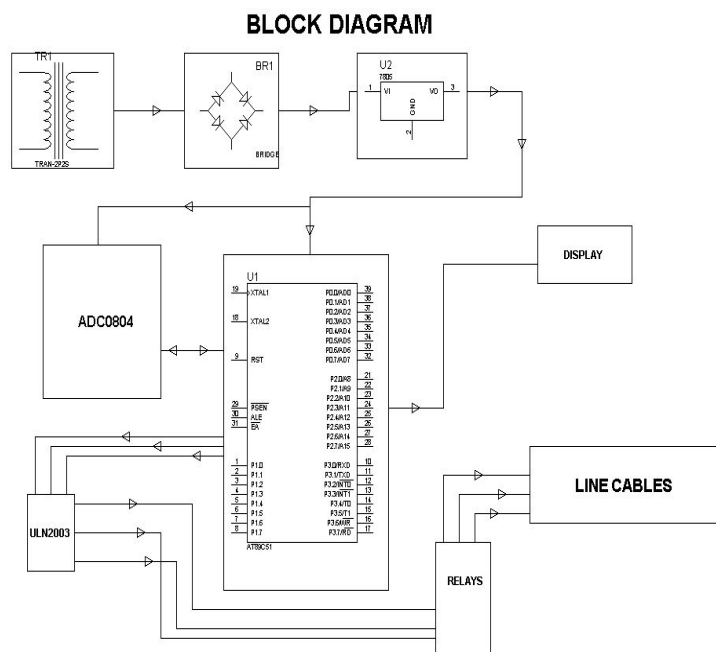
BLOCK DIAGRAM

TR1

TRAN-2P2S

BR1

BRIDGE

U2

7805

1 VI VO 3

GND

2

DISPLAY

ADC0804

U1

19 XTAL1

18 XTAL2

9 RST

29 PSEN

30 ALE

31 EA

1 P1.0

2 P1.1

3 P1.2

4 P1.3

5 P1.4

6 P1.5

7 P1.6

8 P1.7

AT89C51

P0.0/AD0 39

P0.1/AD1 38

P0.2/AD2 37

P0.3/AD3 36

P0.4/AD4 35

P0.5/AD5 34

P0.6/AD6 33

P0.7/AD7 32

P2.0/A8 21

P2.1/A9 22

P2.2/A10 23

P2.3/A11 24

P2.4/A12 25

P2.5/A13 26

P2.6/A14 27

P2.7/A15 28

P3.0/RXD 10

P3.1/TXD 11

P3.2/INT0 12

P3.3/INT1 13

P3.4/T0 14

P3.5/T1 15

P3.6/WR 16

P3.7/RD 17

ULN2003

LINE CABLES

RELAYS